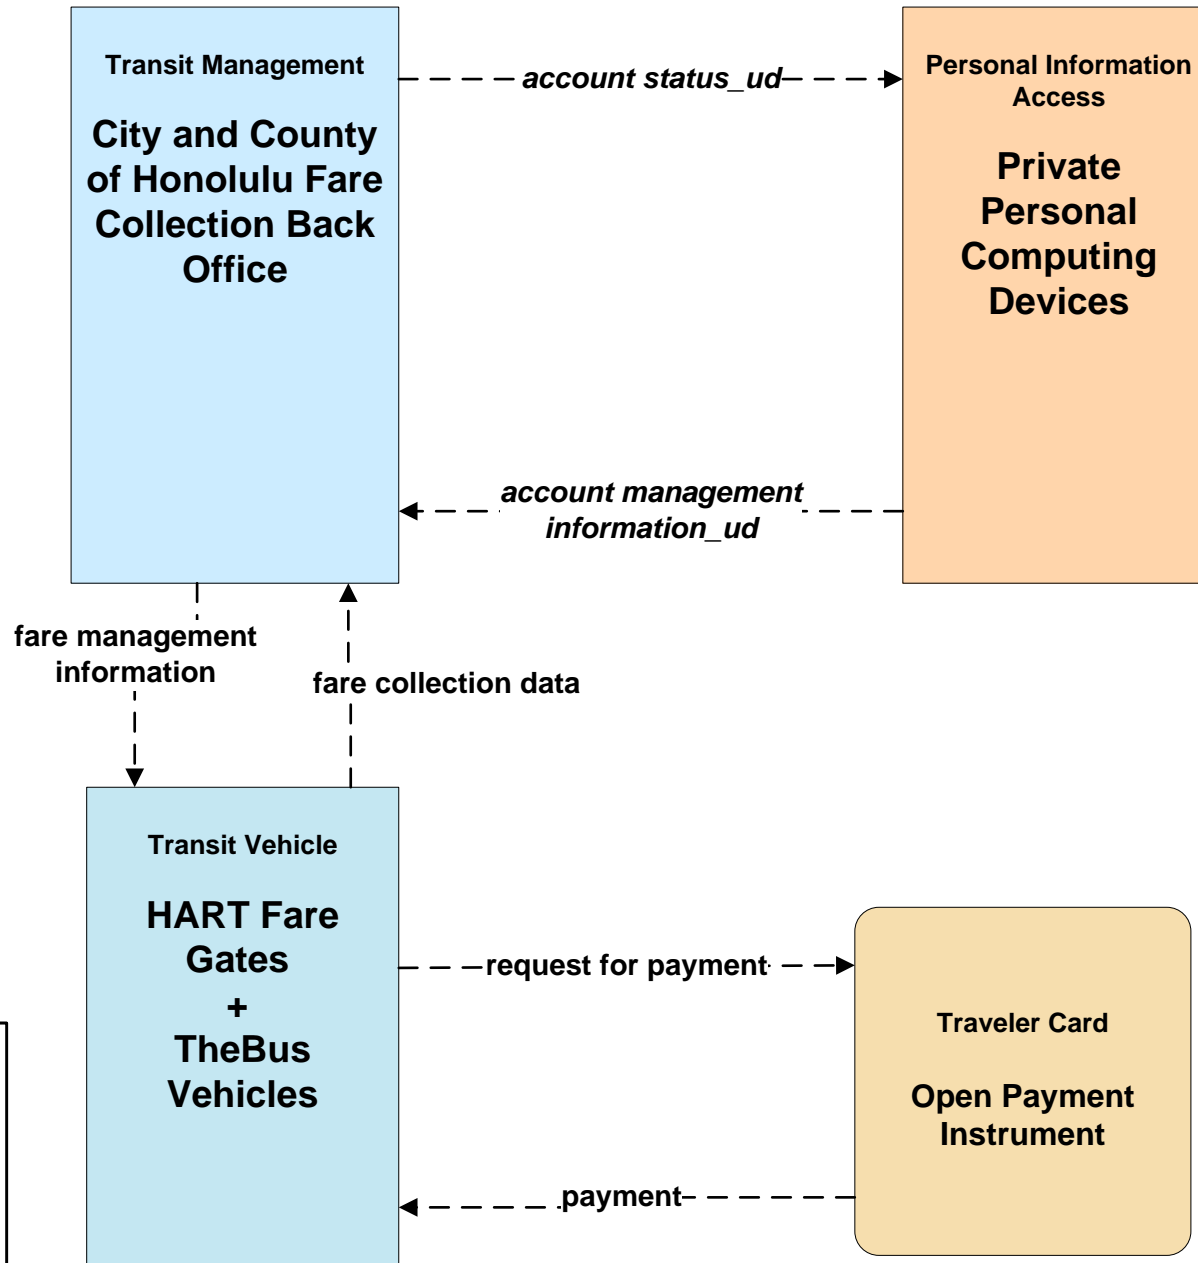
Transit Management

City and County of Honolulu Fare Collection Back Office

account status_ud

Personal Information Access

Private Personal Computing Devices

account management information_ud

fare management information

fare collection data

Transit Vehicle

HART Fare Gates
+
TheBus Vehicles

request for payment

Traveler Card

Open Payment Instrument

payment